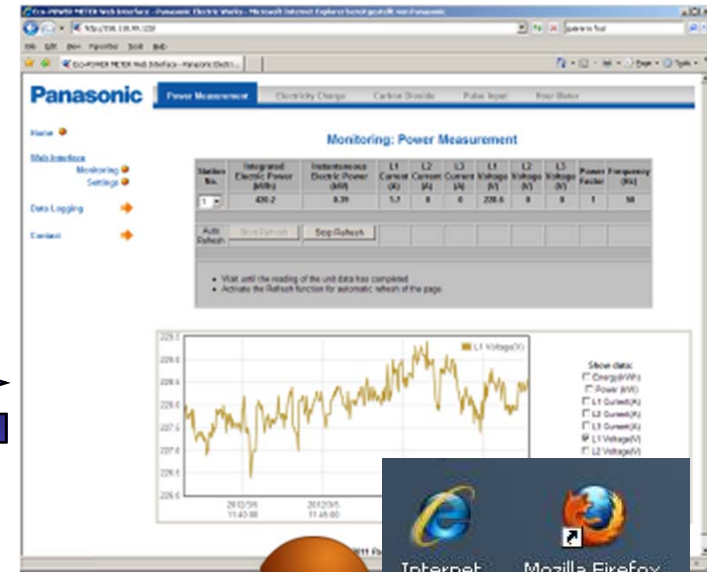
Eco-POWER METER Web Interface - Panasonic Electric Works - Microsoft Internet Explorer

Panasonic

Power Measurement | Electricity Charge | Carbon Dioxide | Pulse Input | Hour Meter

Home
Web Interface
Monitoring
Settings
Data Logging
Contact

Monitoring: Power Measurement

| Station No. | Integrated Electric Power (kWh) | Instantaneous Electric Power (kW) | L1 Current (A) | L2 Current (A) | L3 Current (A) | L1 Voltage (V) | L2 Voltage (V) | L3 Voltage (V) | Power Factor | Frequency (Hz) |
|---|---|---|---|---|---|---|---|---|---|---|
| 1 | 430.2 | 0.39 | 1.7 | 0 | 0 | 228.6 | 0 | 0 | 1 | 50 |

Auto Refresh | Start Refresh | Stop Refresh

• Wait until the reading of the unit data has completed
• Activate the Refresh function for automatic refresh of the page

229.0
228.6
228.0
227.5
227.0
226.5
226.0

L1 Voltage(V)

2012/3/5 11:40:00
2012/3/5 11:45:00

Show data:
Energy(kWh)
Power (kW)
L1 Current(A)
L2 Current(A)
L3 Current(A)
L1 Voltage(V)
L2 Voltage(V)

Internet
Mozilla Firefox